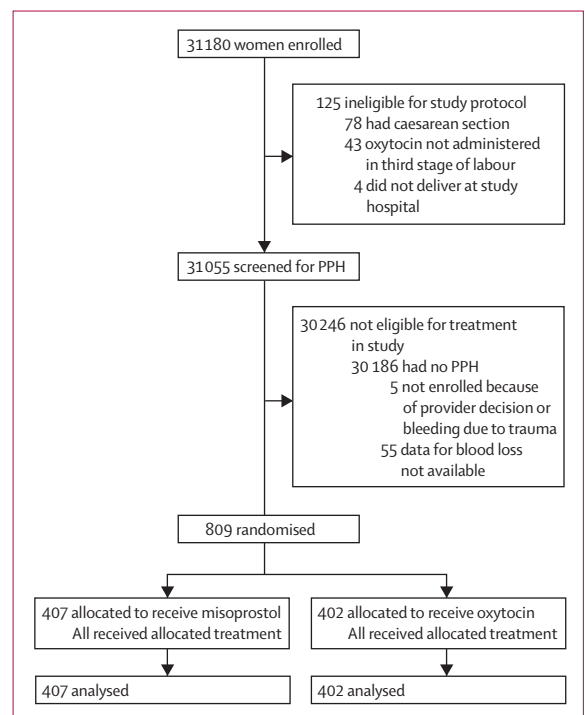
31 180 women enrolled

125 ineligible for study protocol
78 had caesarean section
43 oxytocin not administered in third stage of labour
4 did not deliver at study hospital

31 055 screened for PPH

30 246 not eligible for treatment in study
30 186 had no PPH
5 not enrolled because of provider decision or bleeding due to trauma
55 data for blood loss not available

809 randomised

407 allocated to receive misoprostol
All received allocated treatment

402 allocated to receive oxytocin
All received allocated treatment

407 analysed

402 analysed